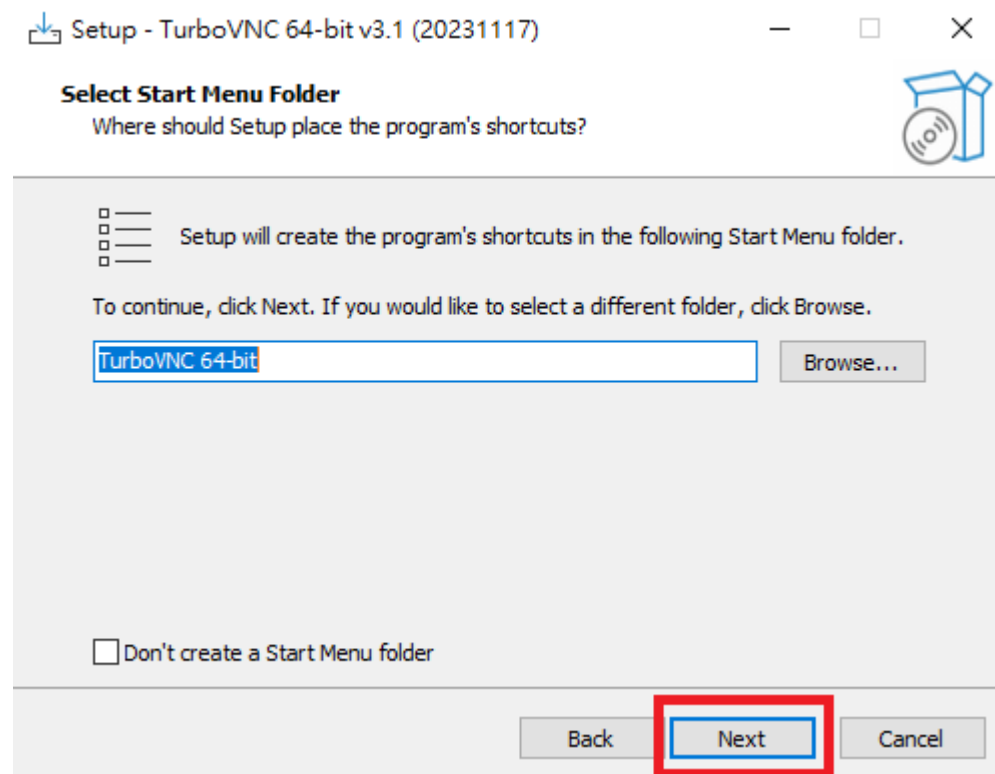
Setup - TurboVNC 64-bit v3.1 (20231117)

Select Start Menu Folder
Where should Setup place the program's shortcuts?

Setup will create the program's shortcuts in the following Start Menu folder.

To continue, click Next. If you would like to select a different folder, click Browse.

TurboVNC 64-bit

Browse...

Don't create a Start Menu folder

Back

Next

Cancel